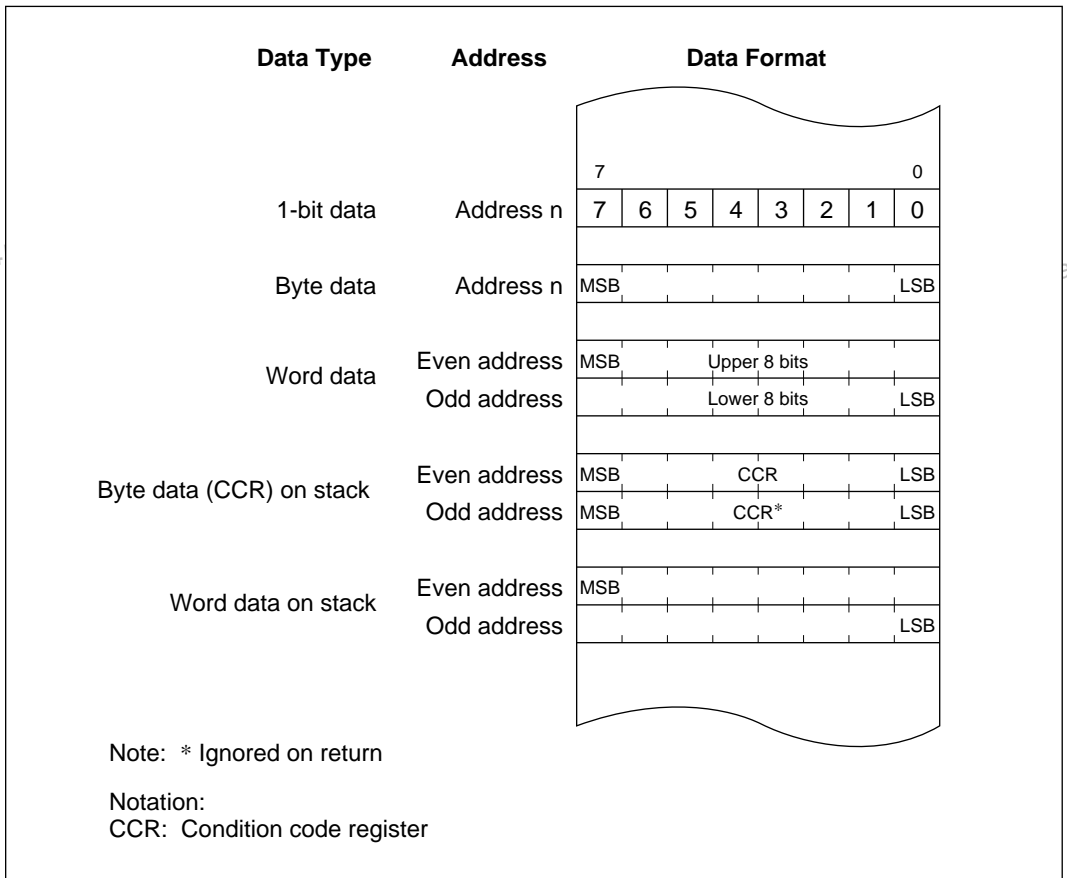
| Data Type | Address | Data Format |
|---|---|---|
| | | 7 0 |
| 1-bit data | Address n | 7 6 5 4 3 2 1 0 |
| Byte data | Address n | MSB LSB |
| Word data | Even address | MSB Upper 8 bits |
| | Odd address | Lower 8 bits LSB |
| Byte data (CCR) on stack | Even address | MSB CCR LSB |
| | Odd address | MSB CCR* LSB |
| Word data on stack | Even address | MSB |
| | Odd address | LSB |

Note: * Ignored on return

Notation:
CCR: Condition code register